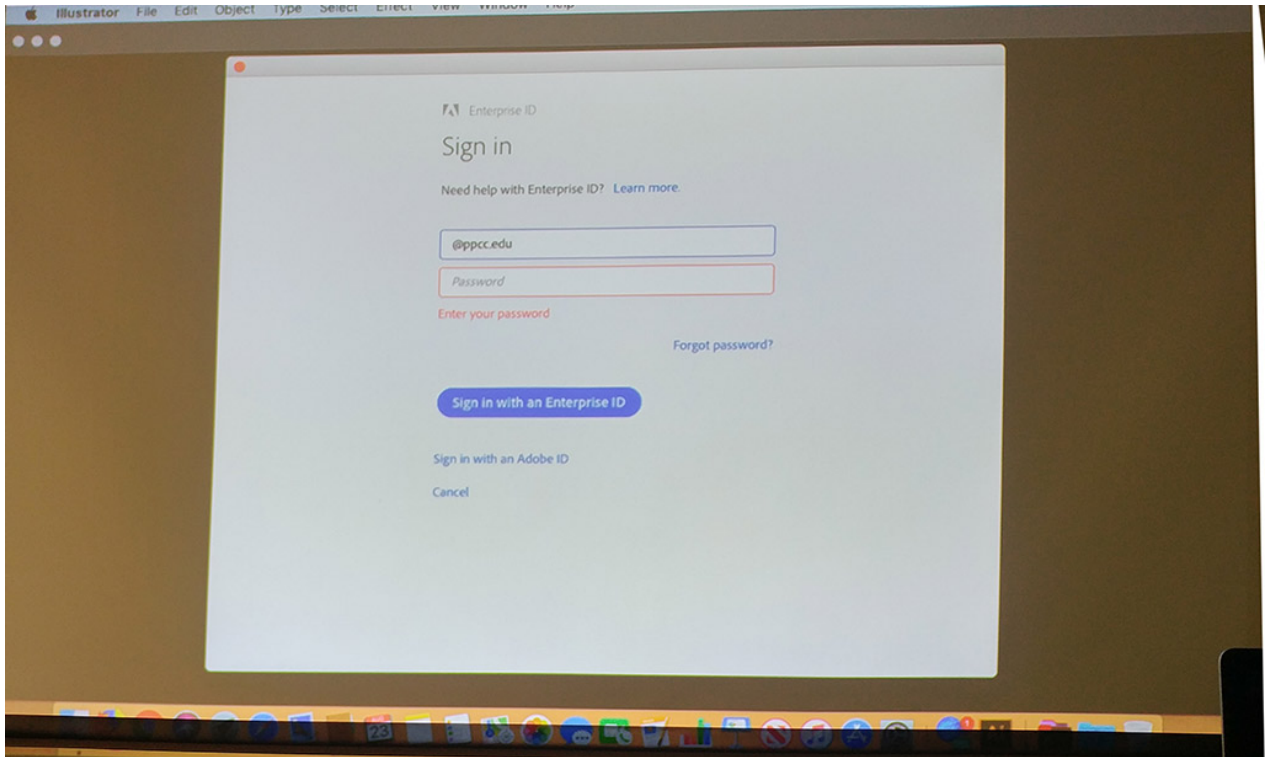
Illustrator File Edit Object Type Select Effect View Window Help

Enterprise ID

Sign in

Need help with Enterprise ID? Learn more.

@ppcc.edu

Password

Enter your password

Forgot password?

Sign in with an Enterprise ID

Sign in with an Adobe ID

Cancel

23